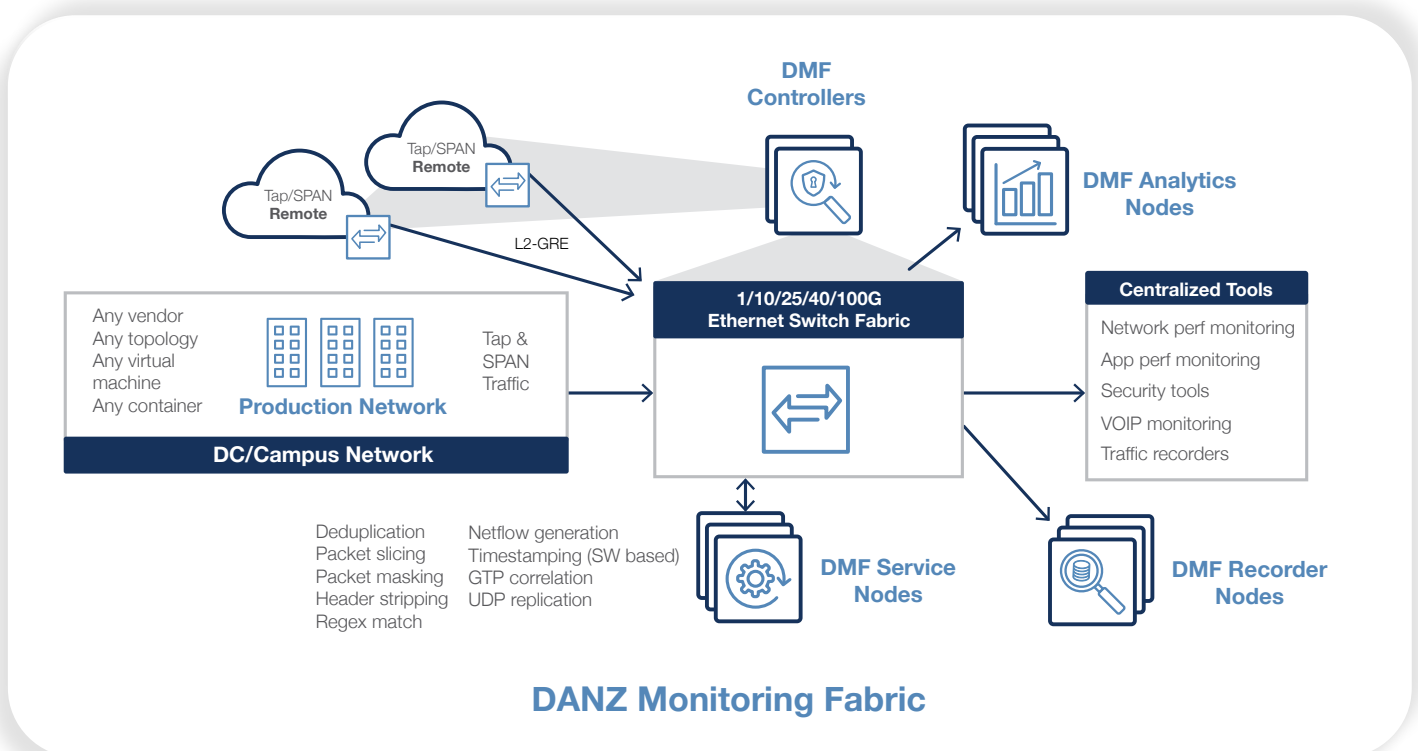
DMF Controllers

Tap/SPAN
Remote

Tap/SPAN
Remote

L2-GRE

DMF Analytics Nodes

1/10/25/40/100G
Ethernet Switch Fabric

Centralized Tools

Network perf monitoring
App perf monitoring
Security tools
VOIP monitoring
Traffic recorders

Any vendor
Any topology
Any virtual machine
Any container

Production Network

Tap & SPAN Traffic

DC/Campus Network

Deduplication
Packet slicing
Packet masking
Header stripping
Regex match

Netflow generation
Timestamping (SW based)
GTP correlation
UDP replication

DMF Service Nodes

DMF Recorder Nodes

DANZ Monitoring Fabric